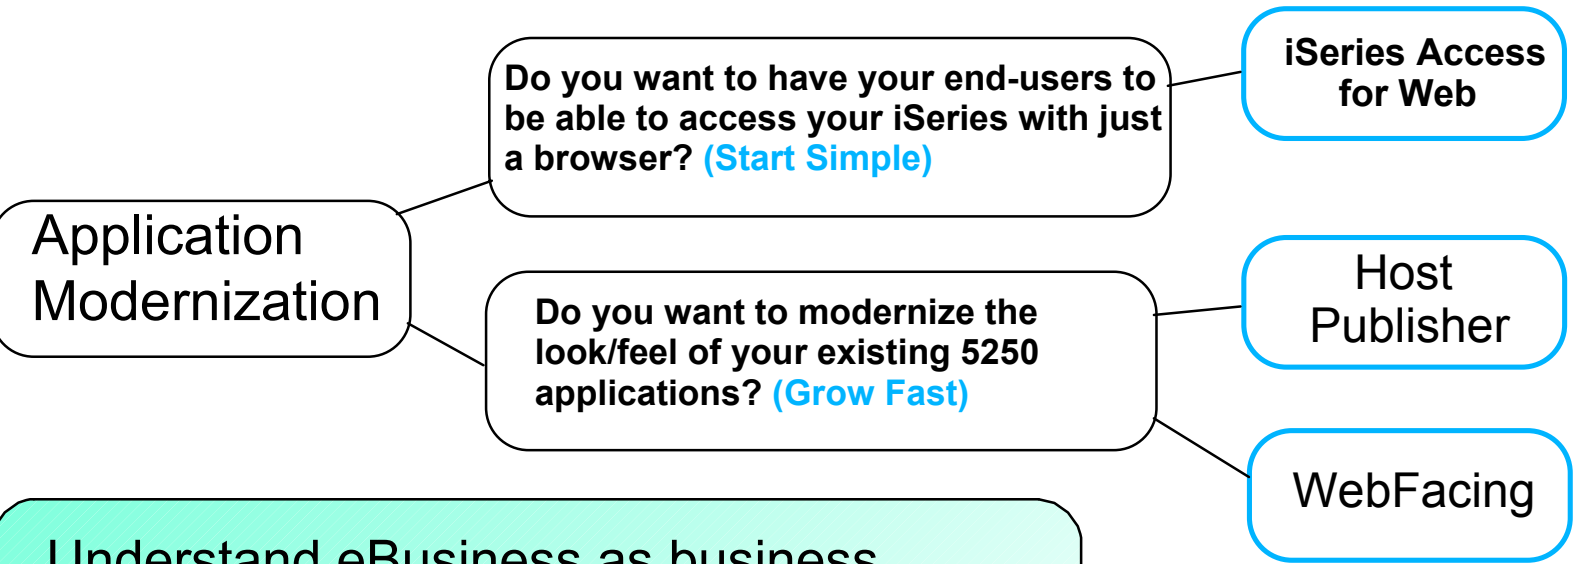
Application Modernization

Do you want to have your end-users to be able to access your iSeries with just a browser? (Start Simple)

iSeries Access for Web

Do you want to modernize the look/feel of your existing 5250 applications? (Grow Fast)

Host Publisher

WebFacing

Understand eBusiness as business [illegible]